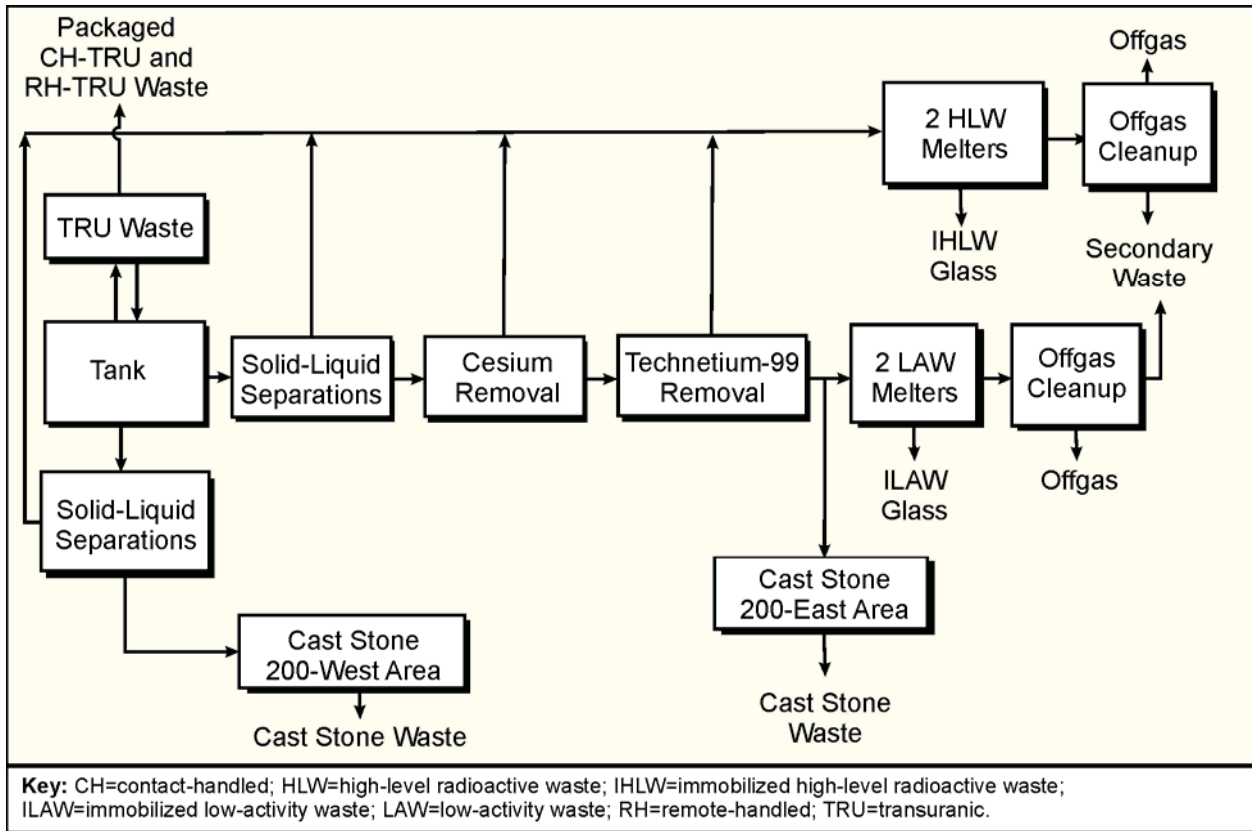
Packaged CH-TRU and RH-TRU Waste

TRU Waste

Tank

Solid-Liquid Separations

Solid-Liquid Separations

Cesium Removal

Technetium-99 Removal

2 HLW Melters

IHLW Glass

Offgas

Offgas Cleanup

Secondary Waste

2 LAW Melters

ILAW Glass

Offgas Cleanup

Offgas

Cast Stone 200-East Area

Cast Stone Waste

Cast Stone 200-West Area

Cast Stone Waste

**Key:** CH=contact-handled; HLW=high-level radioactive waste; IHLW=immobilized high-level radioactive waste; ILAW=immobilized low-activity waste; LAW=low-activity waste; RH=remote-handled; TRU=transuranic.